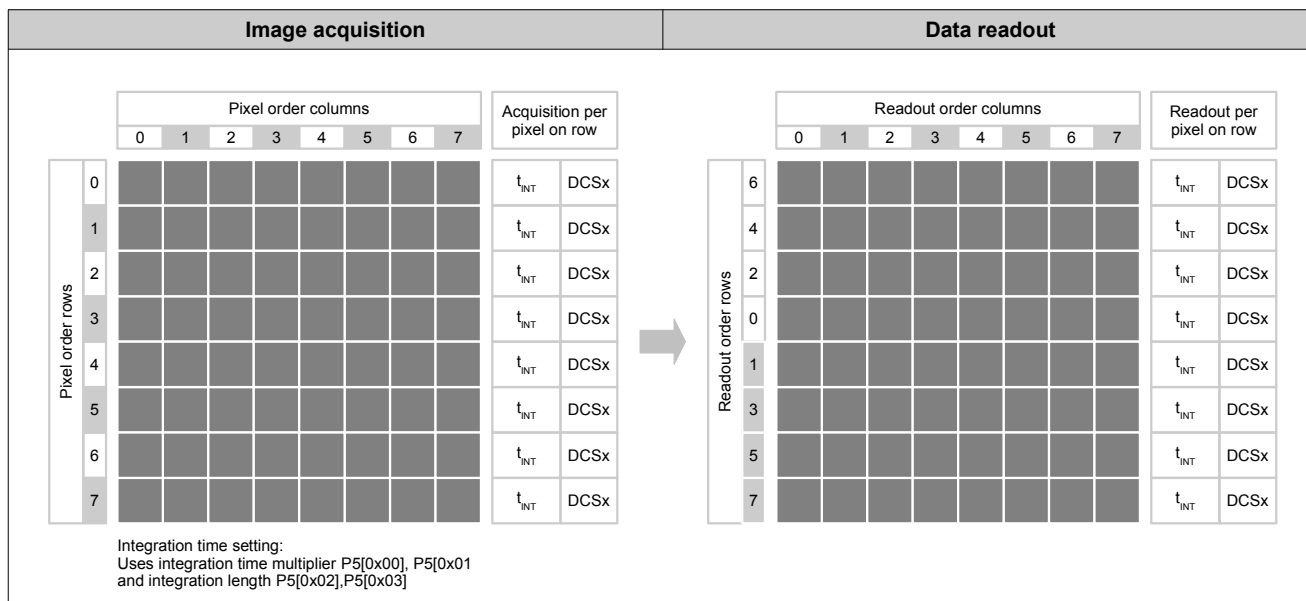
Image acquisition

Data readout

Pixel order columns

| 0 | 1 | 2 | 3 | 4 | 5 | 6 | 7 |
|---|---|---|---|---|---|---|---|

Acquisition per pixel on row

Pixel order rows

| Row | Acquisition | |
|---|---|---|
| 0 | $t_{INT}$ | DCSx |
| 1 | $t_{INT}$ | DCSx |
| 2 | $t_{INT}$ | DCSx |
| 3 | $t_{INT}$ | DCSx |
| 4 | $t_{INT}$ | DCSx |
| 5 | $t_{INT}$ | DCSx |
| 6 | $t_{INT}$ | DCSx |
| 7 | $t_{INT}$ | DCSx |

Integration time setting:
Uses integration time multiplier P5[0x00], P5[0x01 and integration length P5[0x02],P5[0x03]

Readout order columns

| 0 | 1 | 2 | 3 | 4 | 5 | 6 | 7 |
|---|---|---|---|---|---|---|---|

Readout per pixel on row

Readout order rows

| Row | Readout | |
|---|---|---|
| 6 | $t_{INT}$ | DCSx |
| 4 | $t_{INT}$ | DCSx |
| 2 | $t_{INT}$ | DCSx |
| 0 | $t_{INT}$ | DCSx |
| 1 | $t_{INT}$ | DCSx |
| 3 | $t_{INT}$ | DCSx |
| 5 | $t_{INT}$ | DCSx |
| 7 | $t_{INT}$ | DCSx |